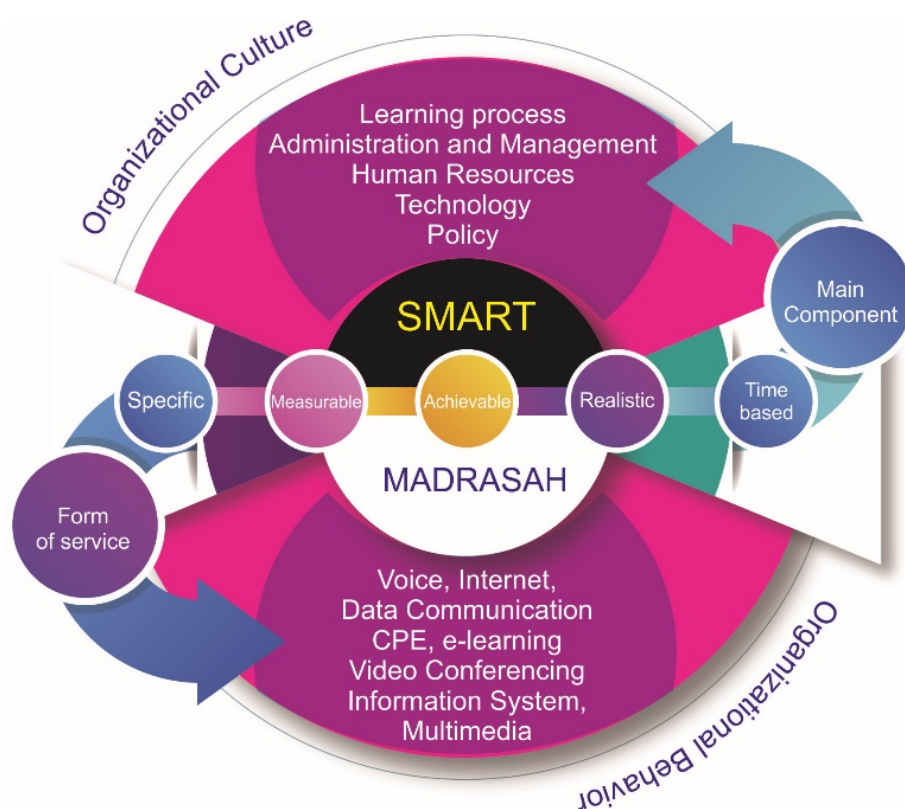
Organizational Culture

Learning process
Administration and Management
Human Resources
Technology
Policy

Main Component

SMART

Specific

Measurable

Achievable

Realistic

Time based

MADRASAH

Form of service

Voice, Internet,
Data Communication
CPE, e-learning
Video Conferencing
Information System,
Multimedia

Organizational Behavior